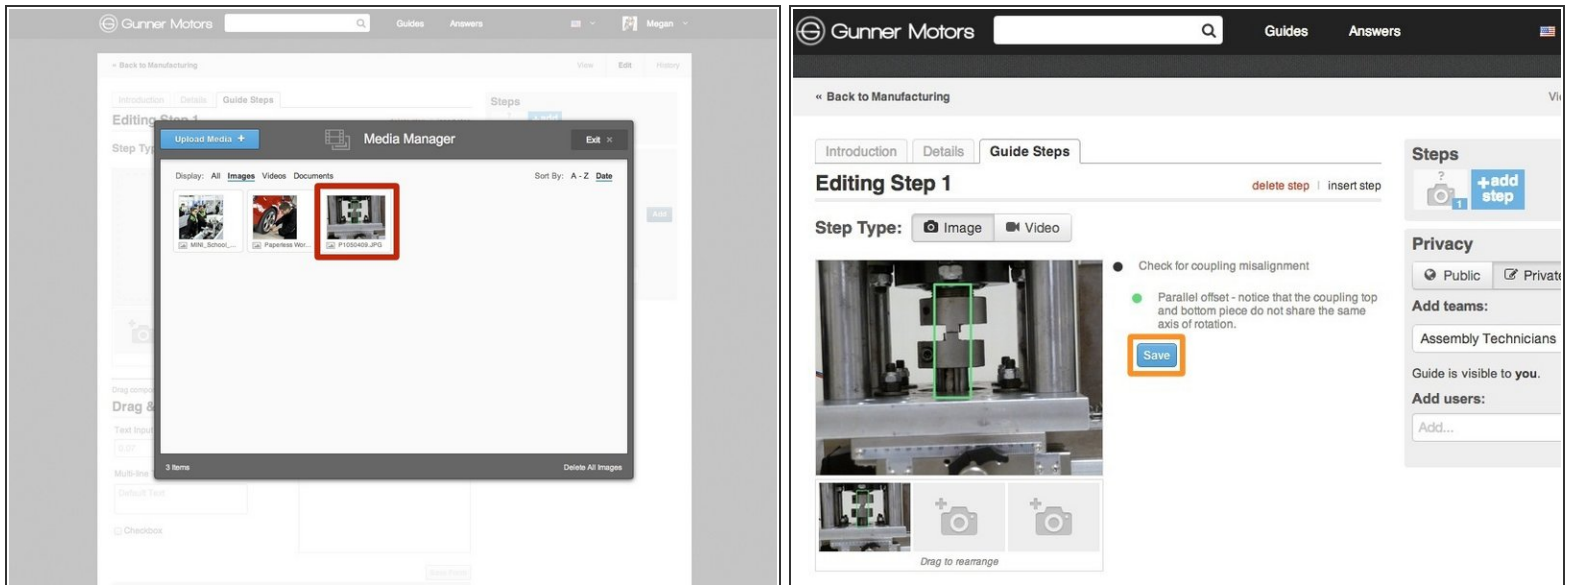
Gunner Motors Guides Answers Megan

« Back to Manufacturing View Edit History

Introduction Details Guide Steps

Editing Step 1

Step Type

Steps

Upload Media +

Media Manager

Exit ×

Display: All Images Videos Documents

Sort By: A - Z Date

MINI_School_...

Paperless Wor...

P1050409.JPG

3 Items

Delete All Images

Drag & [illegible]

Text Input

Multi-line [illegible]

Default Text

Checkbox

Gunner Motors Guides Answers

« Back to Manufacturing

Introduction Details Guide Steps

Editing Step 1

delete step | insert step

Step Type: Image Video

Check for coupling misalignment

Parallel offset - notice that the coupling top and bottom piece do not share the same axis of rotation.

Save

Drag to rearrange

Steps

+add step

Privacy

Public Private

Add teams:

Assembly Technicians

Guide is visible to you.

Add users:

Add...